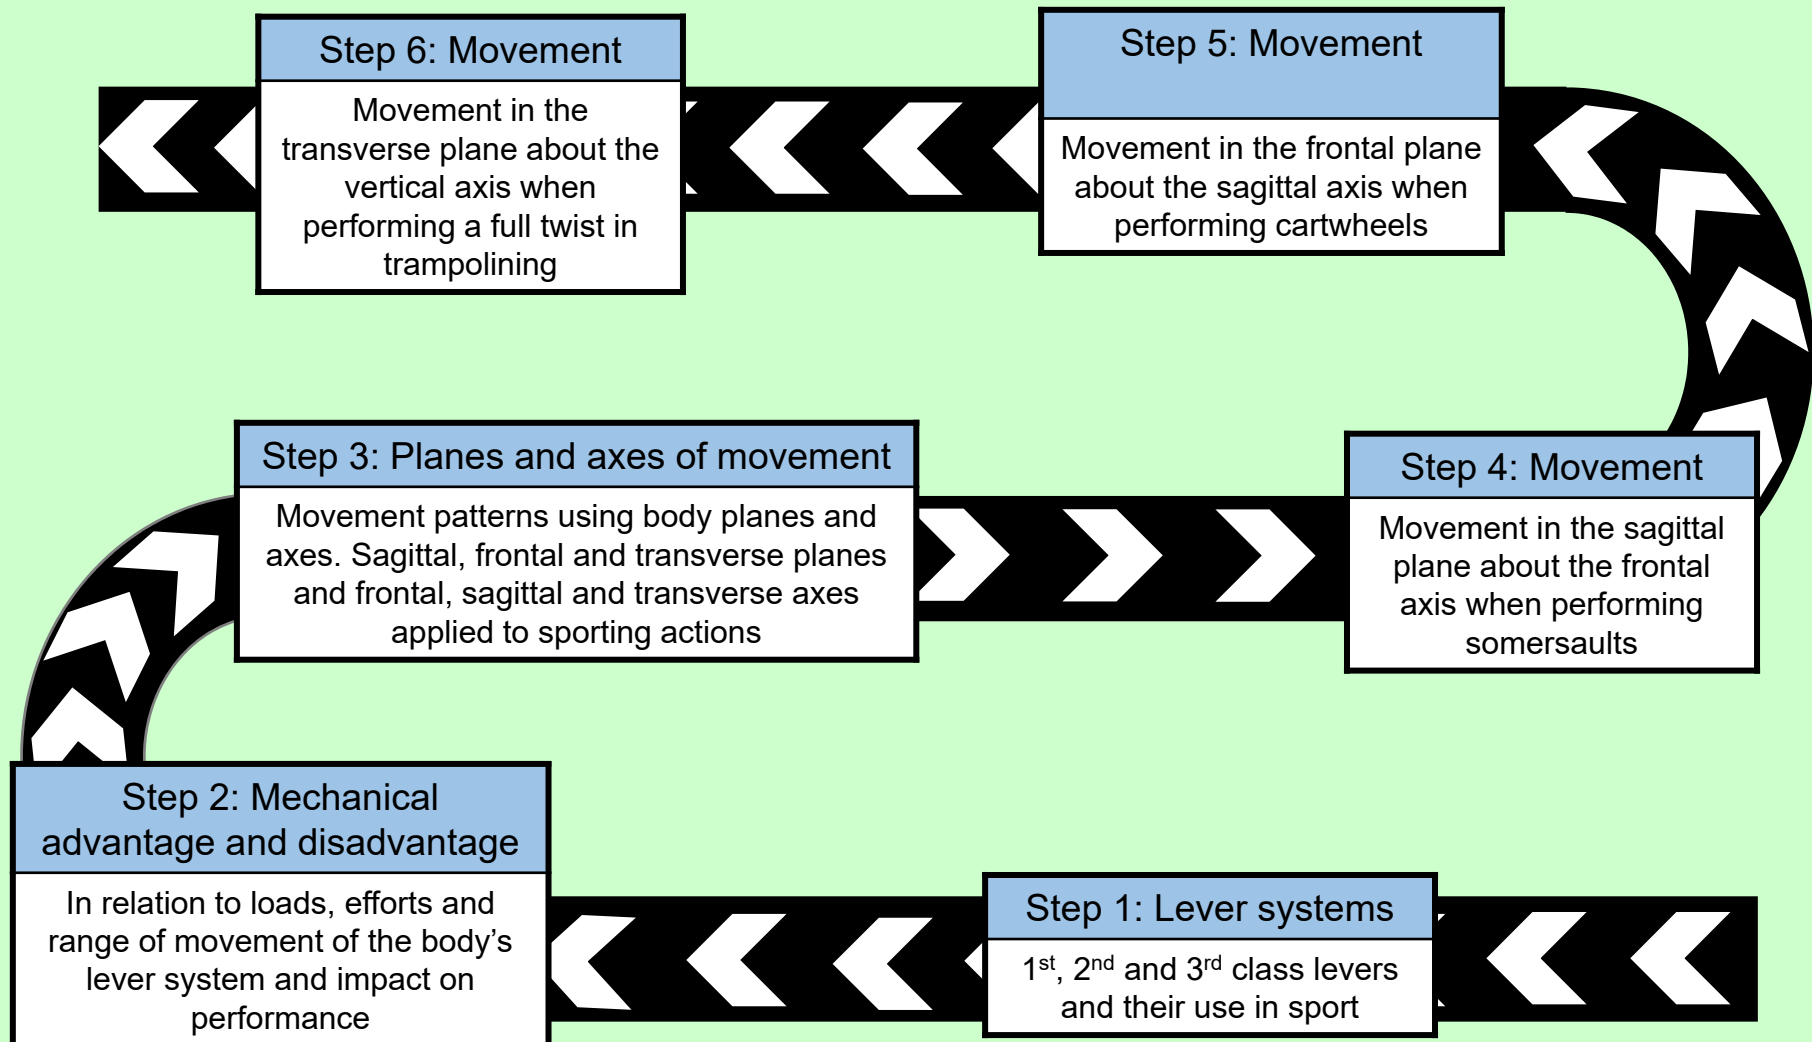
Step 1: Lever systems

$1^{st}$, $2^{nd}$ and $3^{rd}$ class levers and their use in sport

Step 2: Mechanical advantage and disadvantage

In relation to loads, efforts and range of movement of the body's lever system and impact on performance

Step 3: Planes and axes of movement

Movement patterns using body planes and axes. Sagittal, frontal and transverse planes and frontal, sagittal and transverse axes applied to sporting actions

Step 4: Movement

Movement in the sagittal plane about the frontal axis when performing somersaults

Step 5: Movement

Movement in the frontal plane about the sagittal axis when performing cartwheels

Step 6: Movement

Movement in the transverse plane about the vertical axis when performing a full twist in trampolining